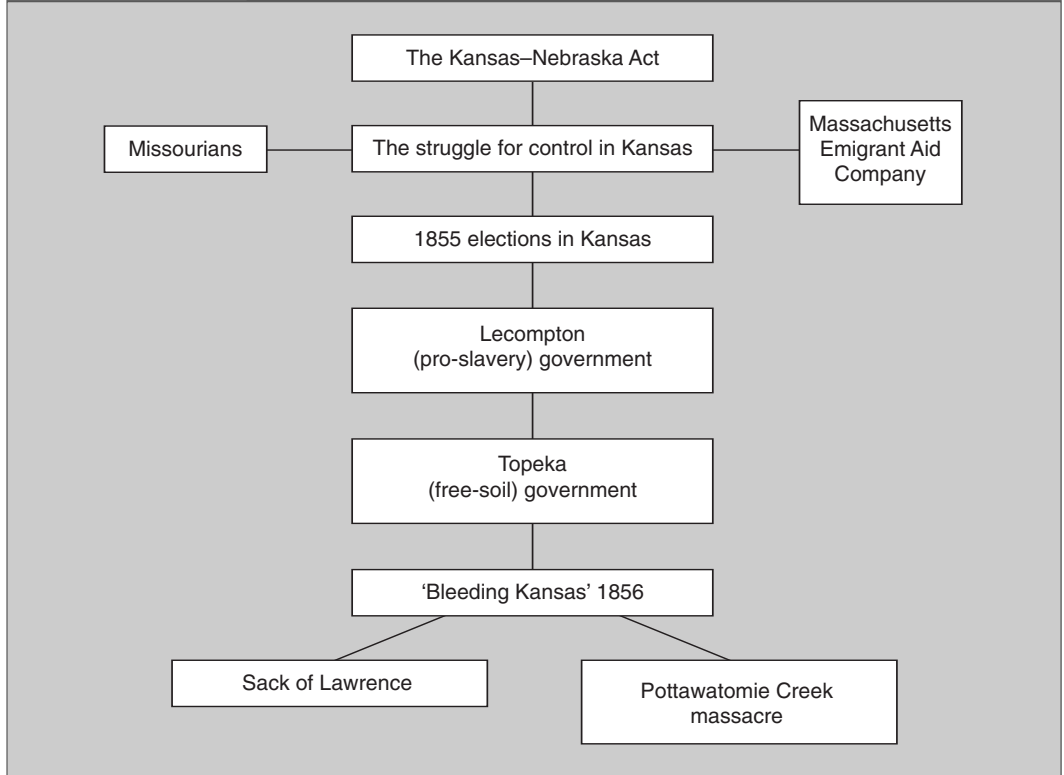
The Kansas–Nebraska Act

Missourians

The struggle for control in Kansas

Massachusetts Emigrant Aid Company

1855 elections in Kansas

Lecompton (pro-slavery) government

Topeka (free-soil) government

'Bleeding Kansas' 1856

Sack of Lawrence

Pottawatomie Creek massacre